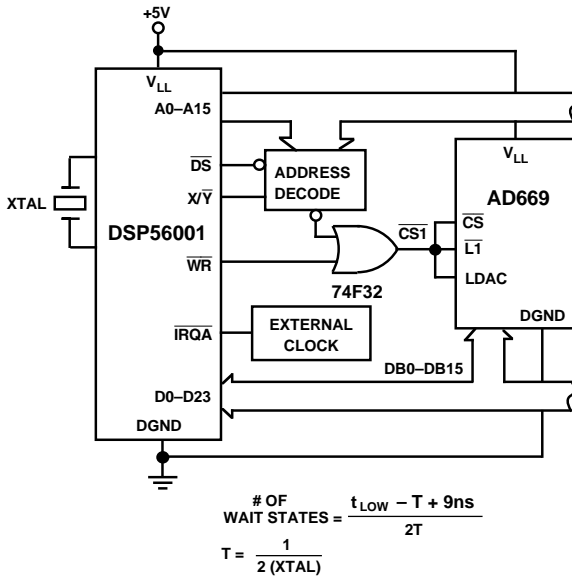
+5V

$V_{LL}$
A0–A15
$\overline{DS}$
X/$\overline{Y}$
XTAL
DSP56001
$\overline{WR}$
$\overline{IRQA}$
D0–D23
DGND

ADDRESS DECODE

74F32

EXTERNAL CLOCK

$\overline{CS1}$

$V_{LL}$
AD669
$\overline{CS}$
$\overline{L1}$
LDAC
DGND

DB0–DB15

# OF WAIT STATES = $\frac{t_{LOW} - T + 9ns}{2T}$

T = $\frac{1}{2 (XTAL)}$